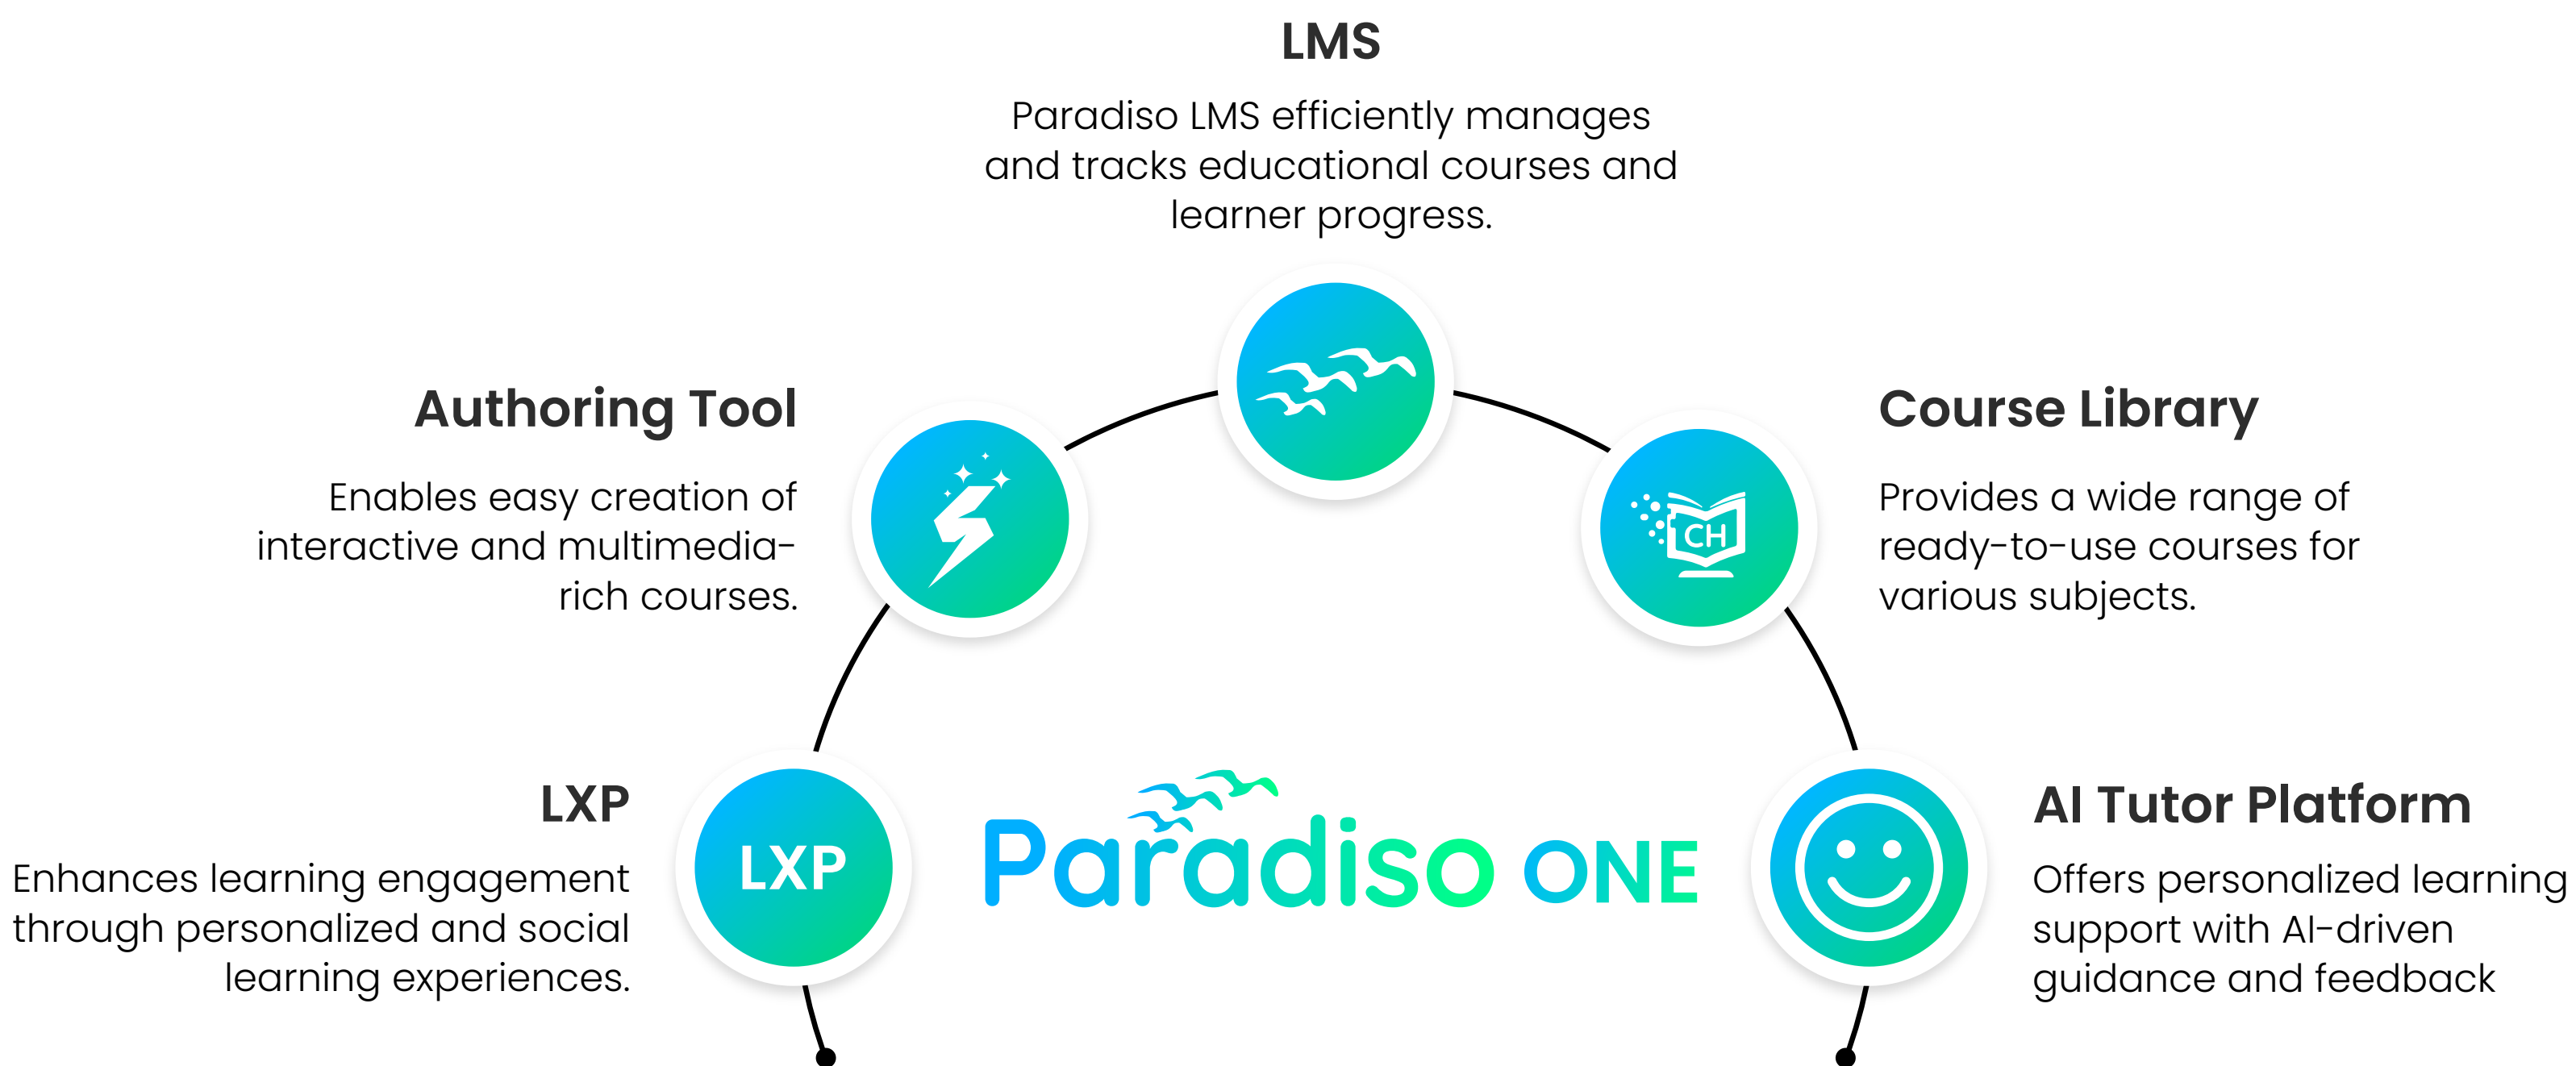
LMS

Paradiso LMS efficiently manages and tracks educational courses and learner progress.

Authoring Tool

Enables easy creation of interactive and multimedia-rich courses.

Course Library

Provides a wide range of ready-to-use courses for various subjects.

CH

LXP

Enhances learning engagement through personalized and social learning experiences.

LXP

Paradiso ONE

AI Tutor Platform

Offers personalized learning support with AI-driven guidance and feedback